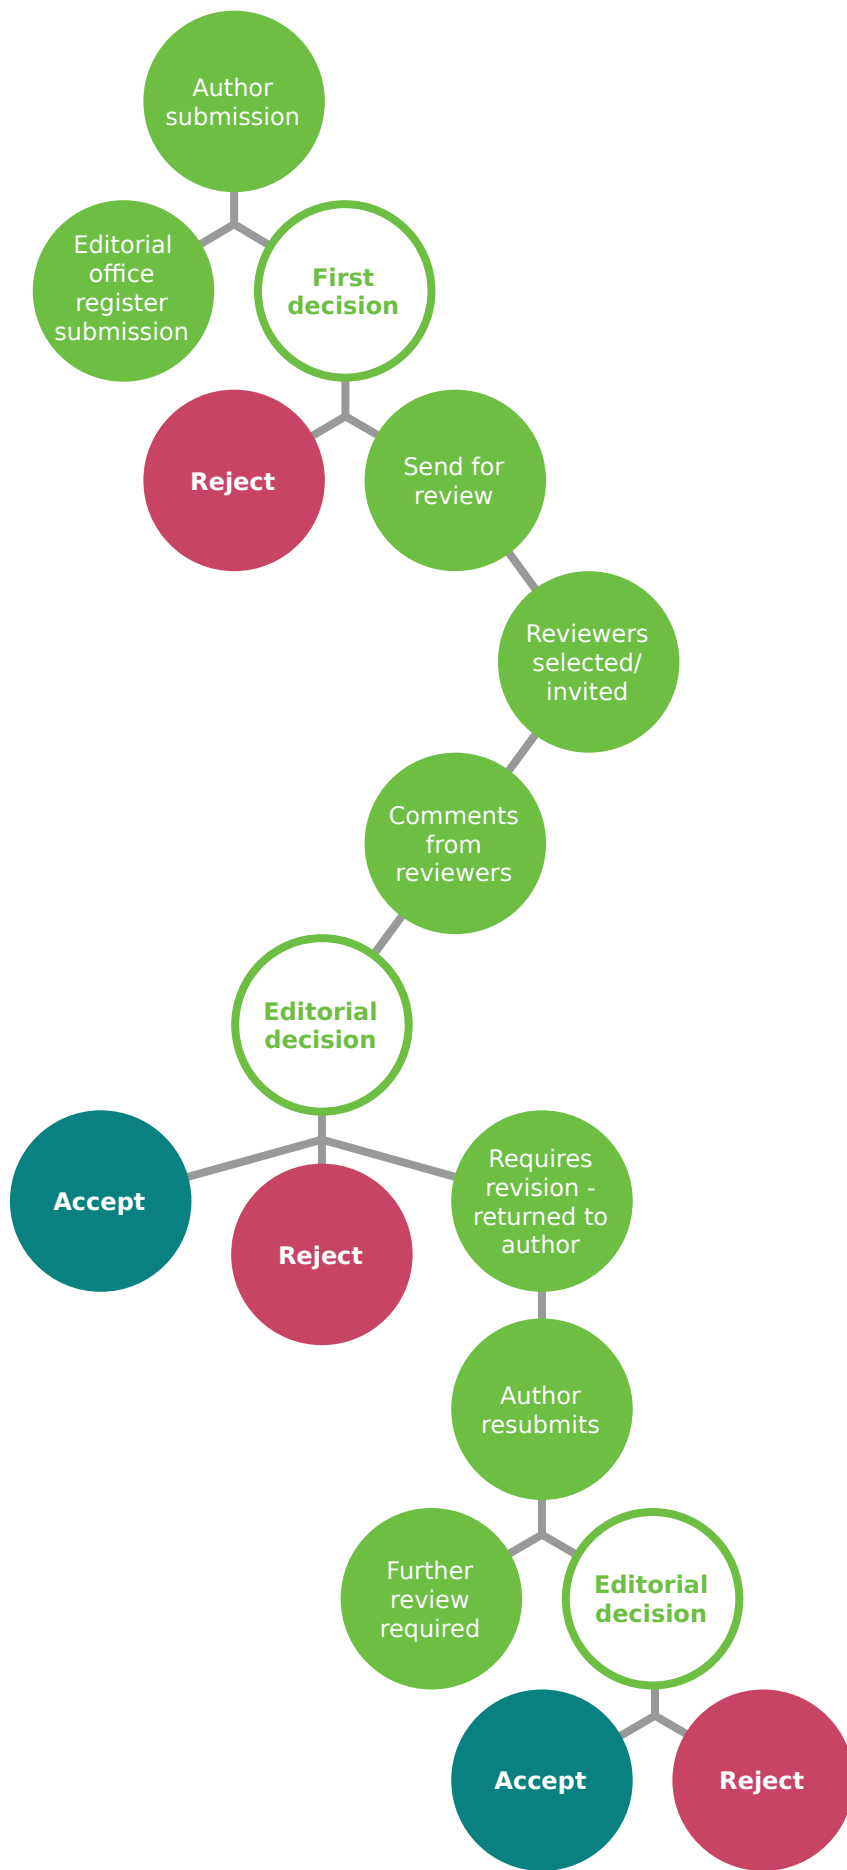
Author submission

Editorial office register submission

First decision

Reject

Send for review

Reviewers selected/ invited

Comments from reviewers

Editorial decision

Accept

Reject

Requires revision - returned to author

Author resubmits

Further review required

Editorial decision

Accept

Reject